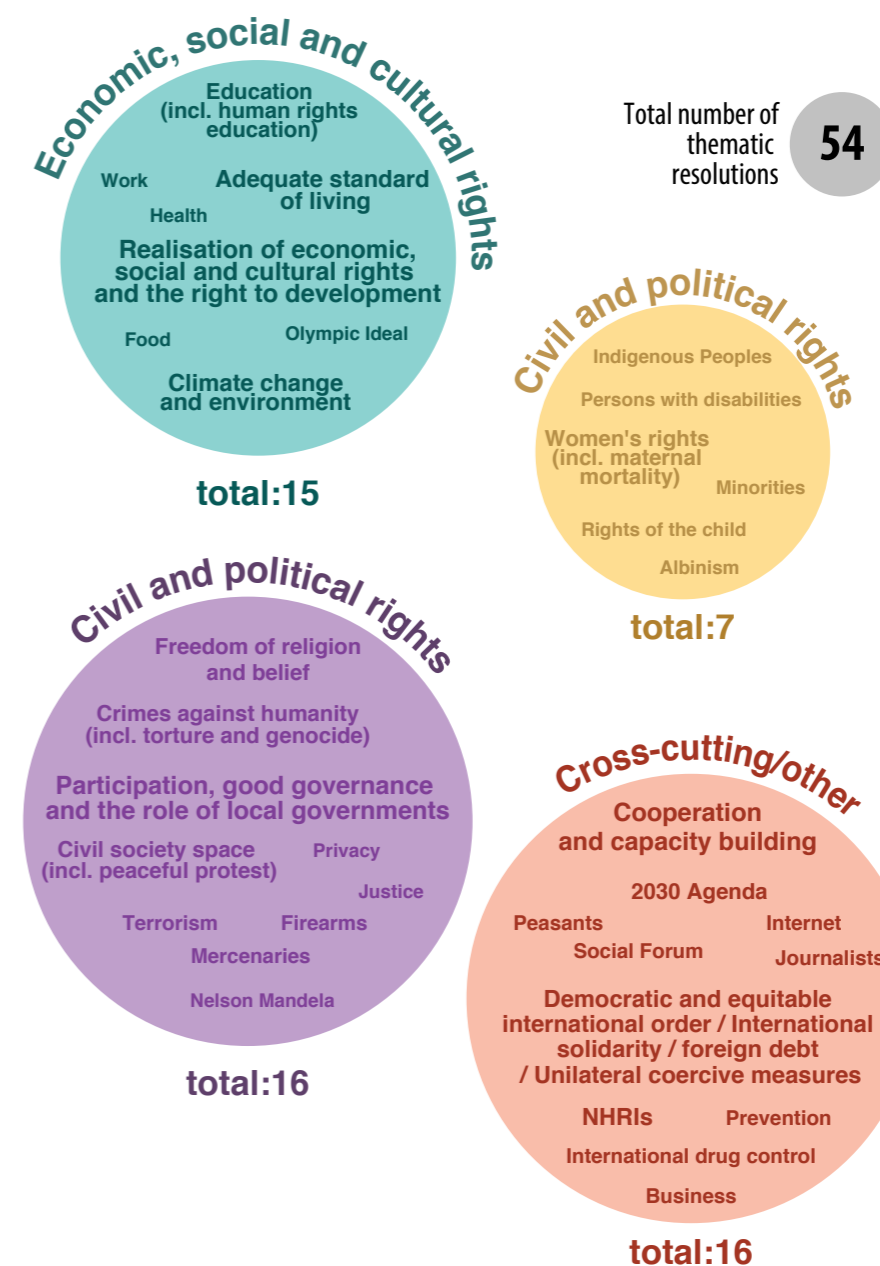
Economic, social and cultural rights

Education (incl. human rights education)

Work

Adequate standard of living

Health

Realisation of economic, social and cultural rights and the right to development

Food

Olympic Ideal

Climate change and environment

total:15

Total number of thematic resolutions 54

Civil and political rights

Indigenous Peoples

Persons with disabilities

Women's rights (incl. maternal mortality)

Minorities

Rights of the child

Albinism

total:7

Civil and political rights

Freedom of religion and belief

Crimes against humanity (incl. torture and genocide)

Participation, good governance and the role of local governments

Civil society space (incl. peaceful protest)

Privacy

Justice

Terrorism

Firearms

Mercenaries

Nelson Mandela

total:16

Cross-cutting/other

Cooperation and capacity building

2030 Agenda

Peasants

Internet

Social Forum

Journalists

Democratic and equitable international order / International solidarity / foreign debt / Unilateral coercive measures

NHRIs

Prevention

International drug control

Business

total:16